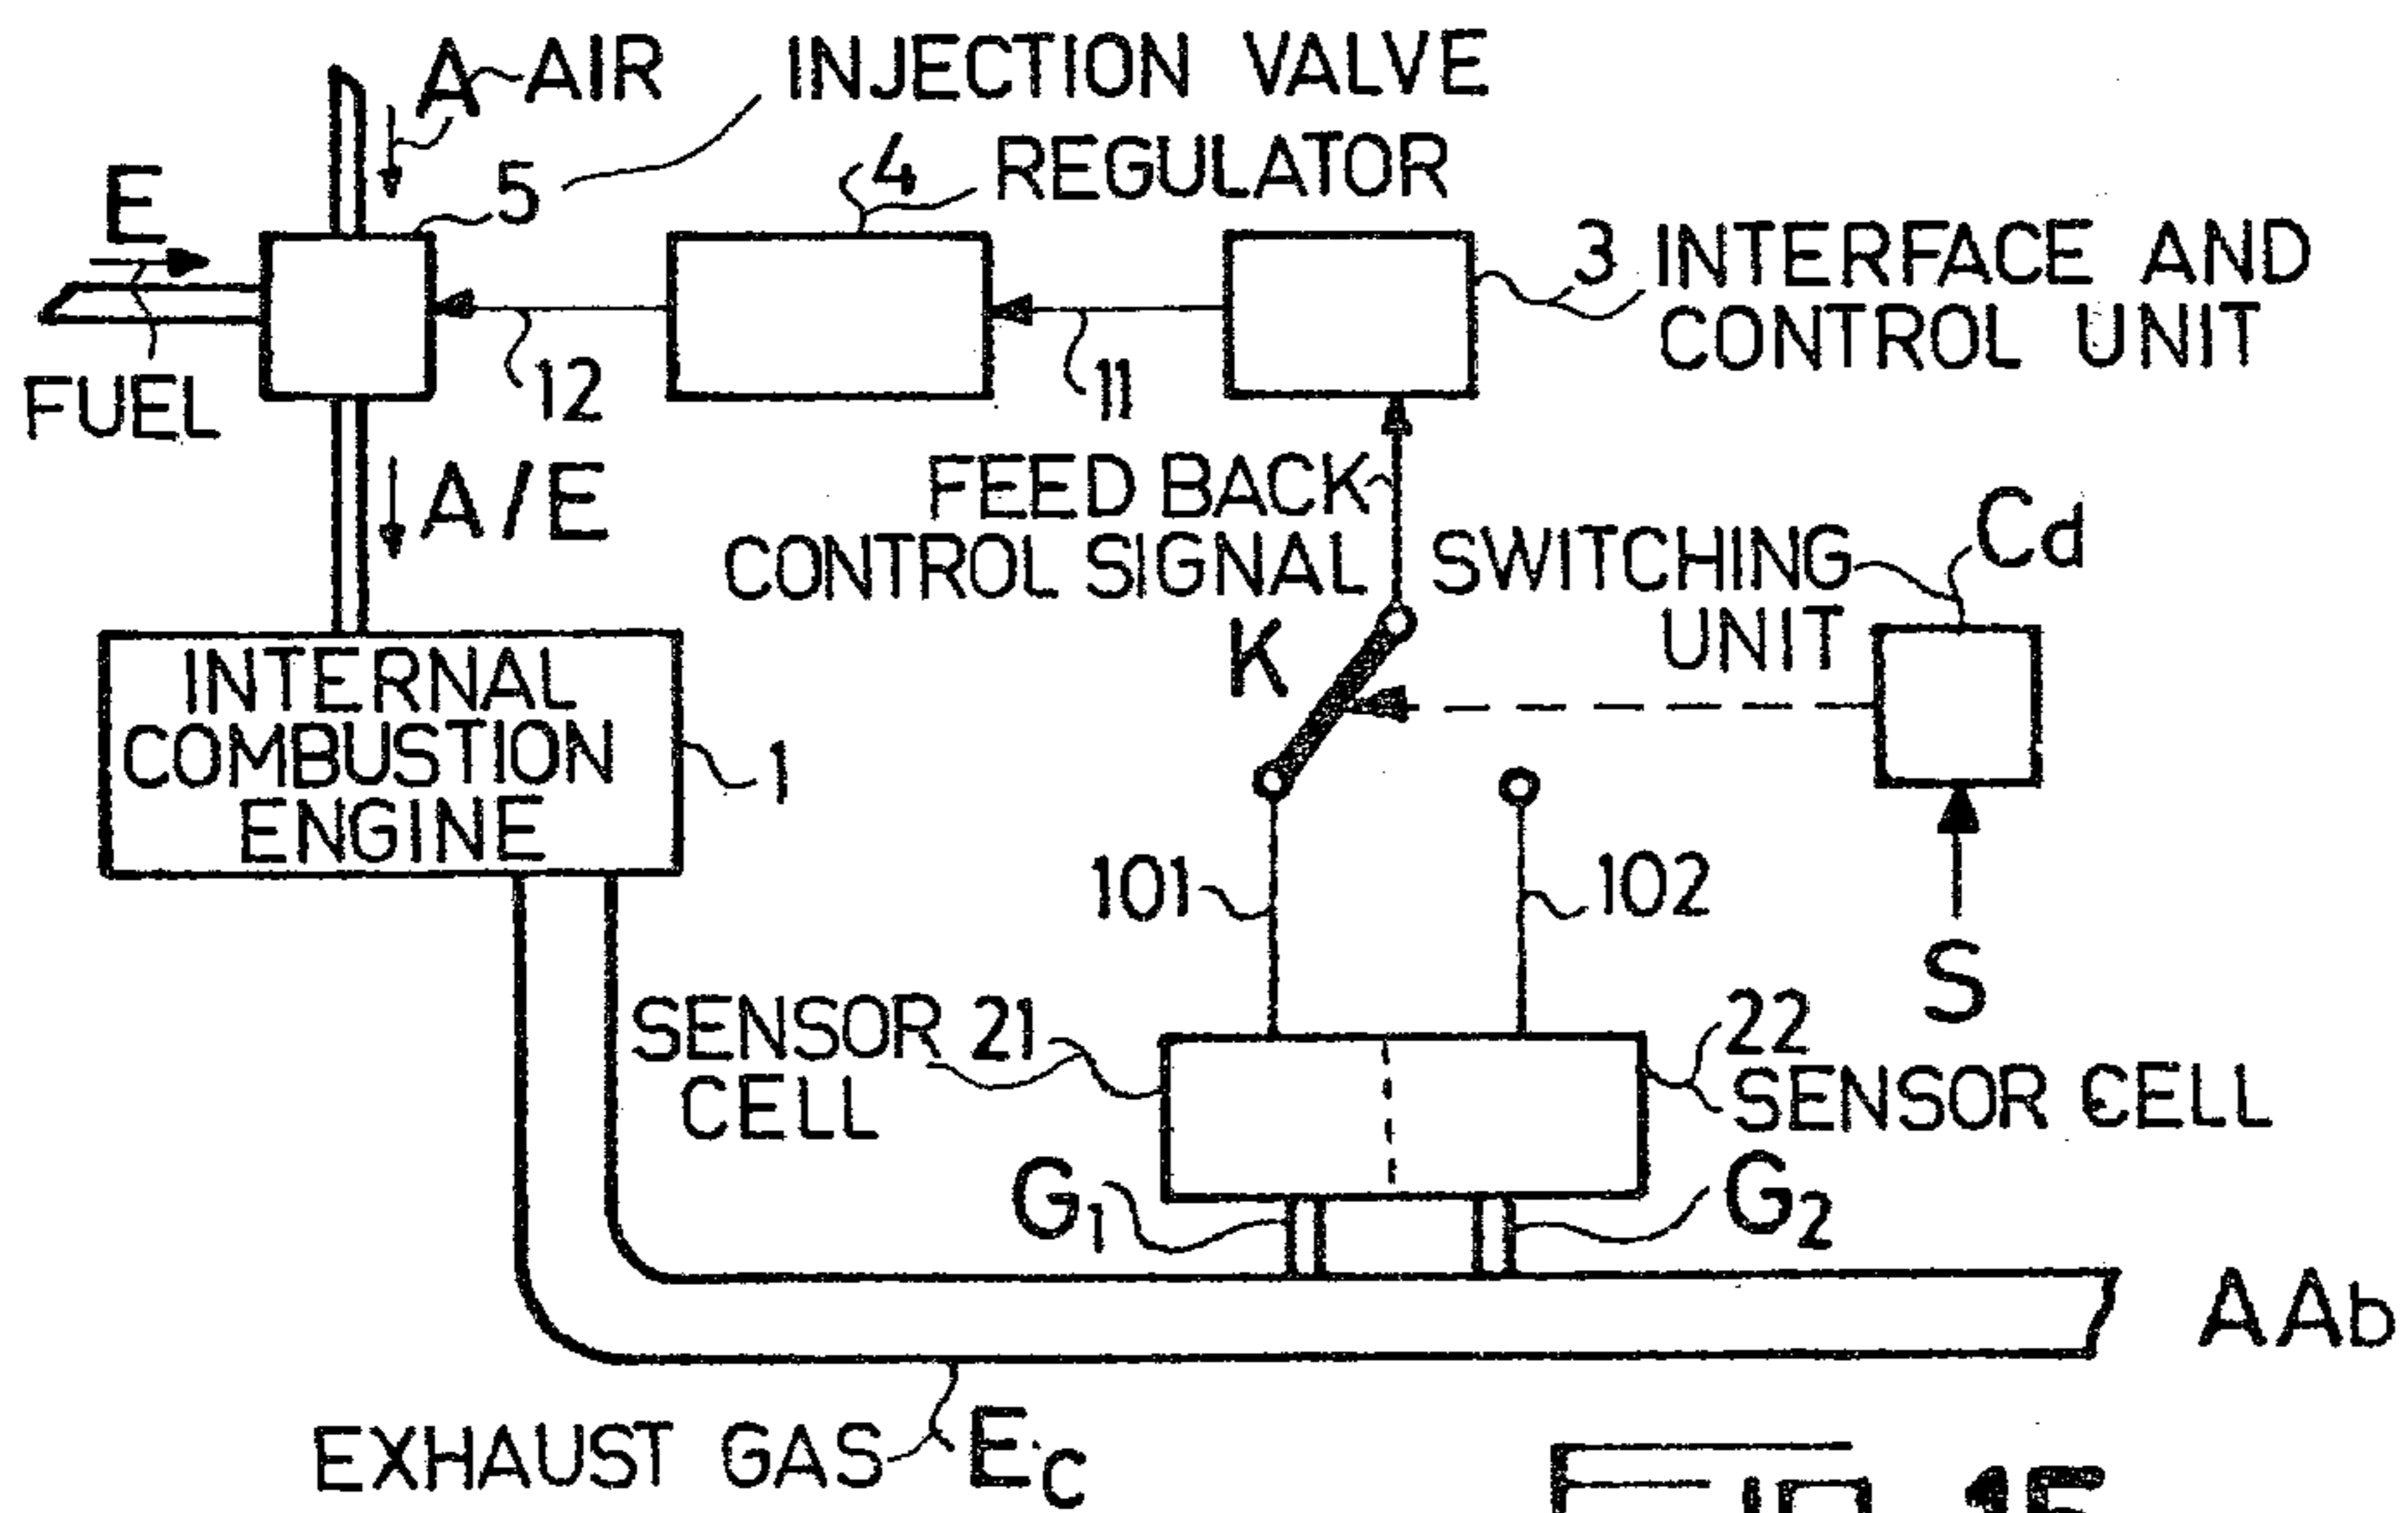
A AIR
INJECTION VALVE
4 REGULATOR
E
5
3 INTERFACE AND CONTROL UNIT
FUEL
12
11
A/E
FEED BACK CONTROL SIGNAL
SWITCHING UNIT
Cd
K
INTERNAL COMBUSTION ENGINE
1
101
102
S
SENSOR CELL 21
22 SENSOR CELL
$G_1$
$G_2$
AAb
EXHAUST GAS $E_C$
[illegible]